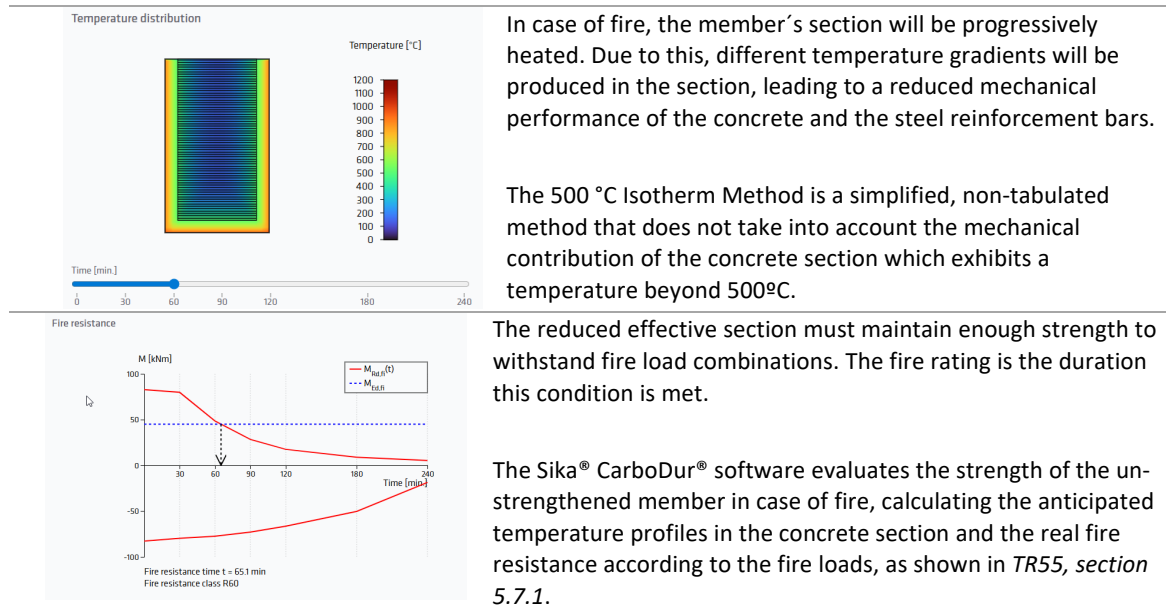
Temperature distribution

Temperature [°C]

1200
1100
1000
900
800
700
600
500
400
300
200
100
0

Time [min.]

0 30 60 90 120 180 240

In case of fire, the member´s section will be progressively heated. Due to this, different temperature gradients will be produced in the section, leading to a reduced mechanical performance of the concrete and the steel reinforcement bars.

The 500 °C Isotherm Method is a simplified, non-tabulated method that does not take into account the mechanical contribution of the concrete section which exhibits a temperature beyond 500ºC.

Fire resistance

M [kNm]

$M_{Rd,fi}(t)$
$M_{Ed,fi}$

100
50
0
-50
-100

30 60 90 120 180 240

Time [min]

Fire resistance time t = 65.1 min
Fire resistance class R60

The reduced effective section must maintain enough strength to withstand fire load combinations. The fire rating is the duration this condition is met.

The Sika® CarboDur® software evaluates the strength of the unstrengthened member in case of fire, calculating the anticipated temperature profiles in the concrete section and the real fire resistance according to the fire loads, as shown in TR55, section 5.7.1.